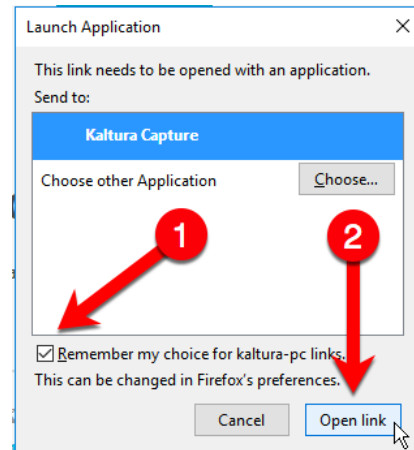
Launch Application

This link needs to be opened with an application.

Send to:

Kaltura Capture

Choose other Application

Choose...

1

2

Remember my choice for kaltura-pc links.

This can be changed in Firefox's preferences.

Cancel

Open link